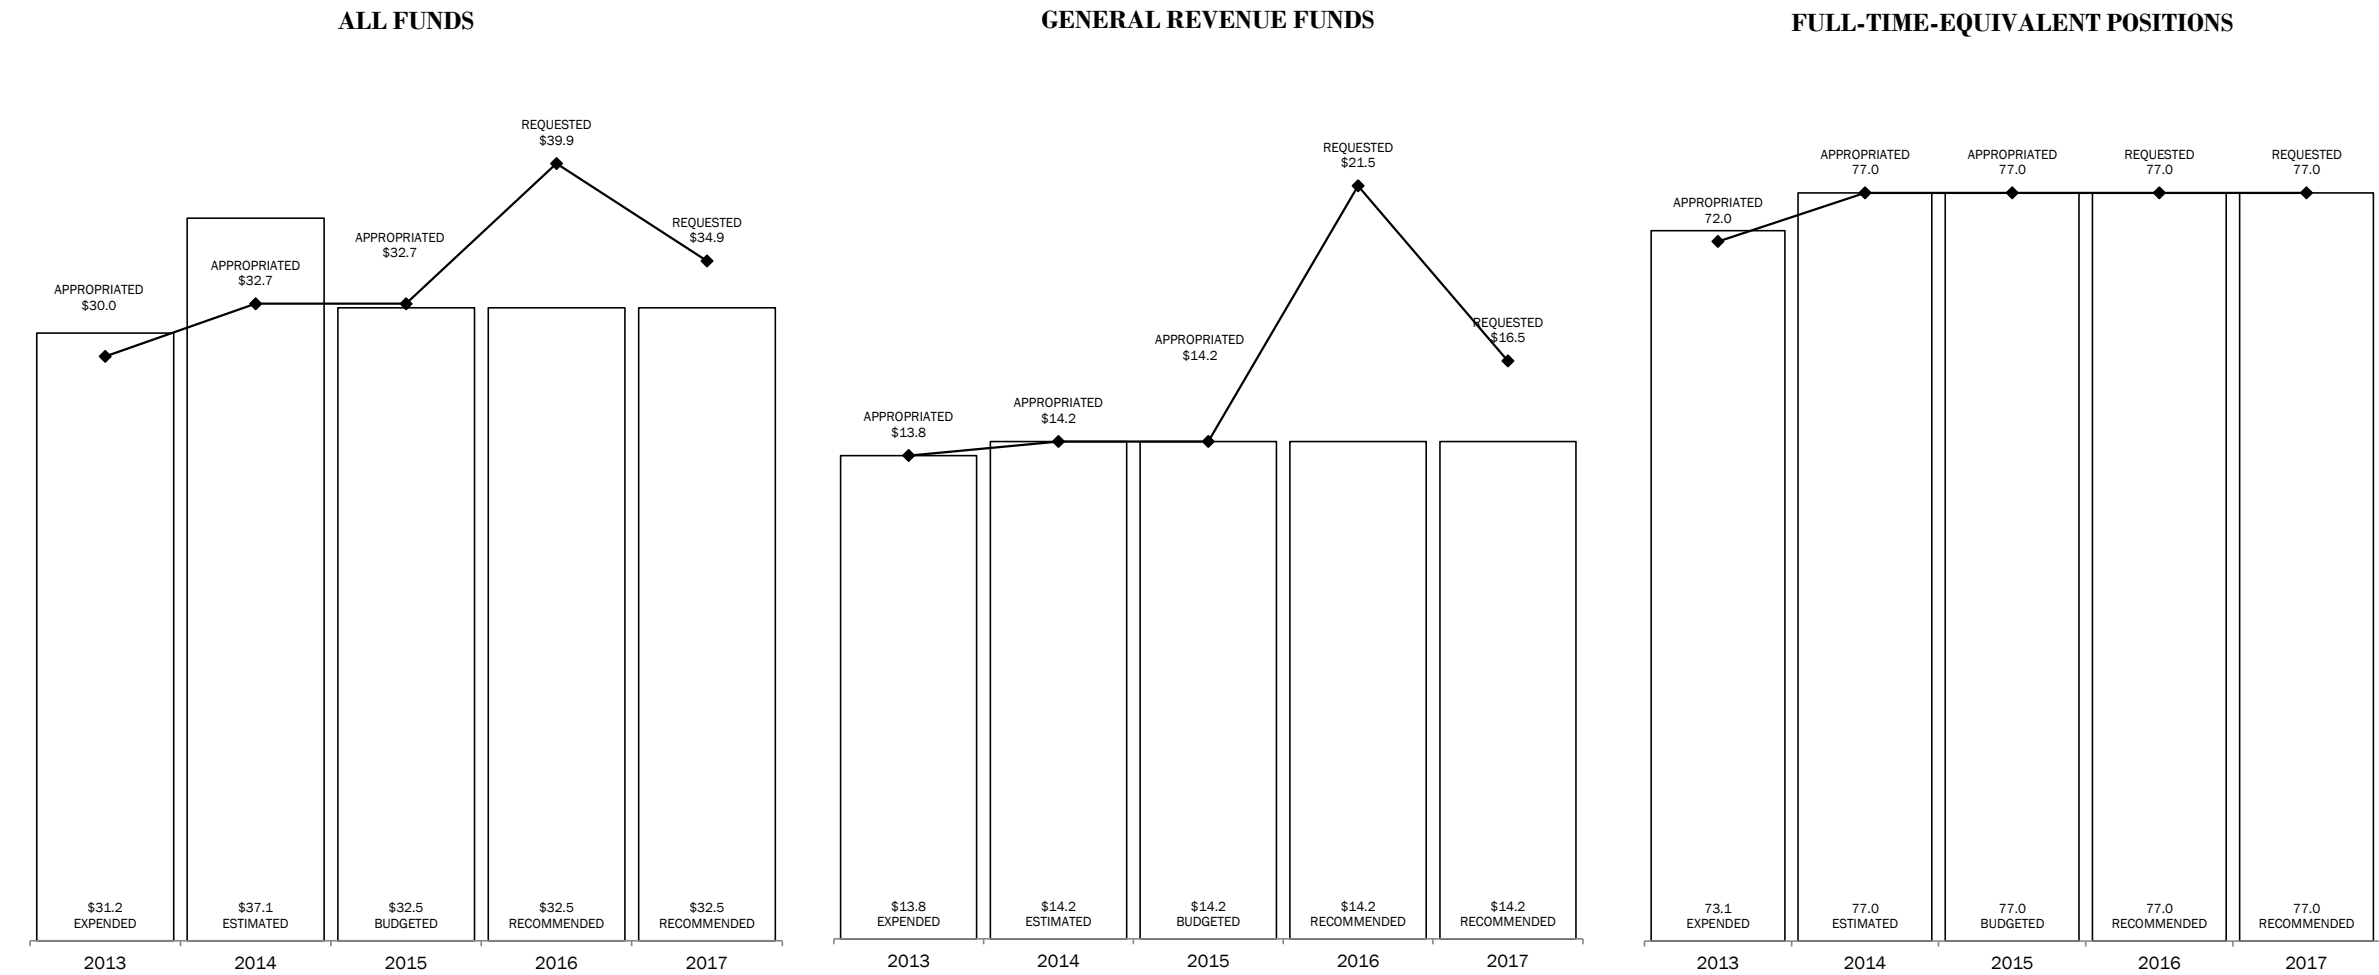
ALL FUNDS

REQUESTED
$39.9

REQUESTED
$34.9

APPROPRIATED
$32.7

APPROPRIATED
$32.7

APPROPRIATED
$30.0

$31.2
EXPENDED

$37.1
ESTIMATED

$32.5
BUDGETED

$32.5
RECOMMENDED

$32.5
RECOMMENDED

2013 2014 2015 2016 2017

GENERAL REVENUE FUNDS

REQUESTED
$21.5

REQUESTED
$16.5

APPROPRIATED
$14.2

APPROPRIATED
$14.2

APPROPRIATED
$13.8

$13.8
EXPENDED

$14.2
ESTIMATED

$14.2
BUDGETED

$14.2
RECOMMENDED

$14.2
RECOMMENDED

2013 2014 2015 2016 2017

FULL-TIME-EQUIVALENT POSITIONS

APPROPRIATED
77.0

APPROPRIATED
77.0

REQUESTED
77.0

REQUESTED
77.0

APPROPRIATED
72.0

73.1
EXPENDED

77.0
ESTIMATED

77.0
BUDGETED

77.0
RECOMMENDED

77.0
RECOMMENDED

2013 2014 2015 2016 2017